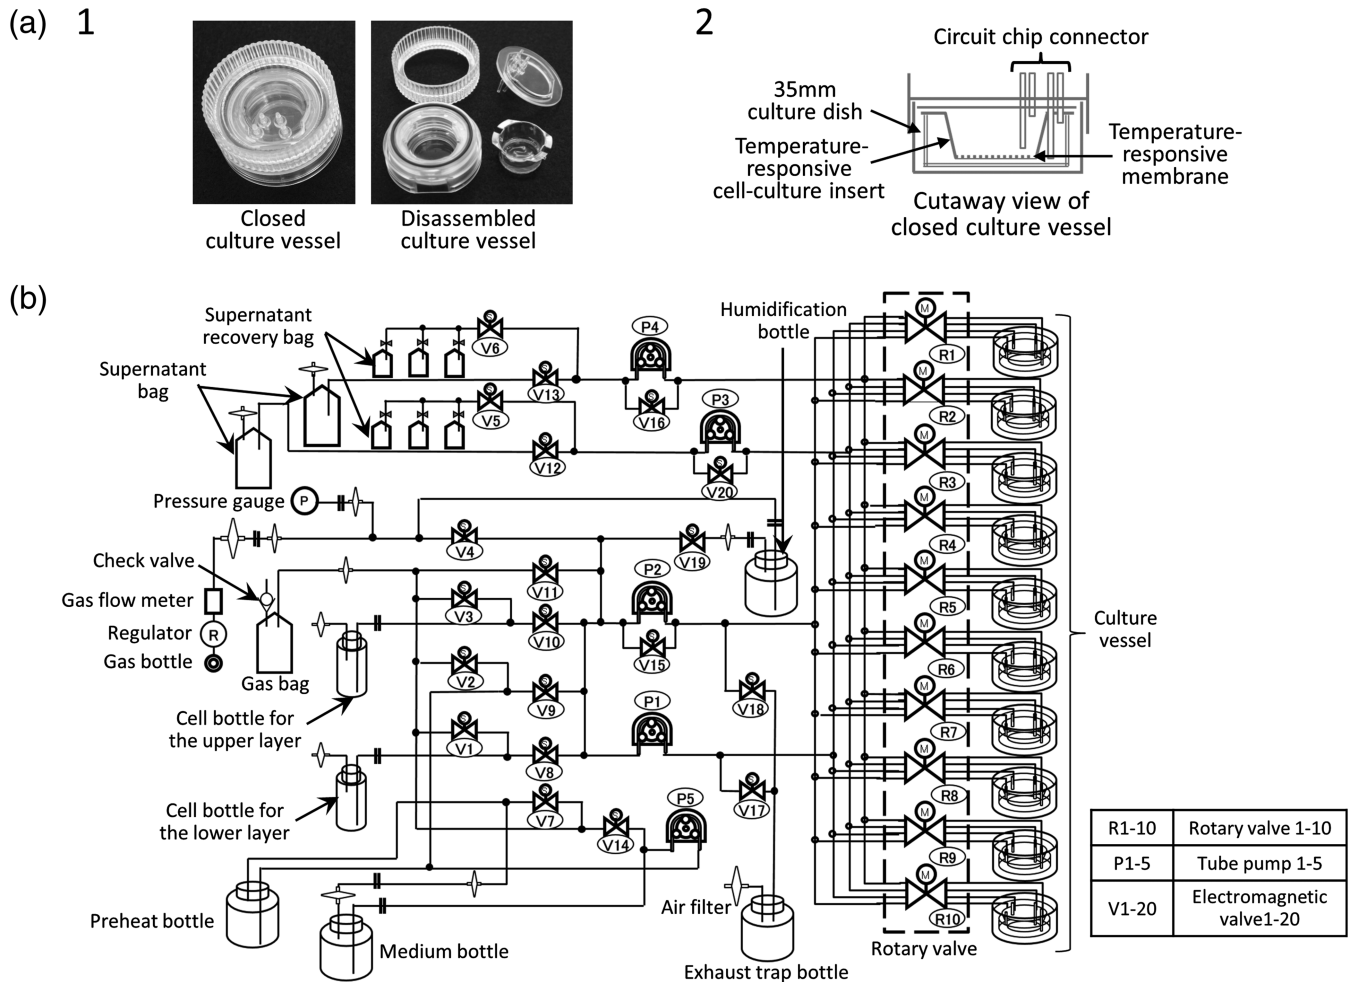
(a) 1

Closed culture vessel

Disassembled culture vessel

2

Circuit chip connector

35mm culture dish

Temperature-responsive cell-culture insert

Temperature-responsive membrane

Cutaway view of closed culture vessel

(b)

Supernatant recovery bag

Supernatant bag

Humidification bottle

P4

V6

V13

V16

P3

V5

V12

V20

Pressure gauge

P

V4

V19

Check valve

Gas flow meter

Regulator

R

Gas bottle

Gas bag

V11

V3

V10

P2

V15

V2

V9

P1

V18

Cell bottle for the upper layer

V1

V8

Cell bottle for the lower layer

V7

V14

P5

V17

Preheat bottle

Medium bottle

Air filter

Exhaust trap bottle

M

R1

R2

R3

R4

R5

R6

R7

R8

R9

R10

Rotary valve

Culture vessel

| R1-10 | Rotary valve 1-10 |
|---|---|
| P1-5 | Tube pump 1-5 |
| V1-20 | Electromagnetic valve1-20 |